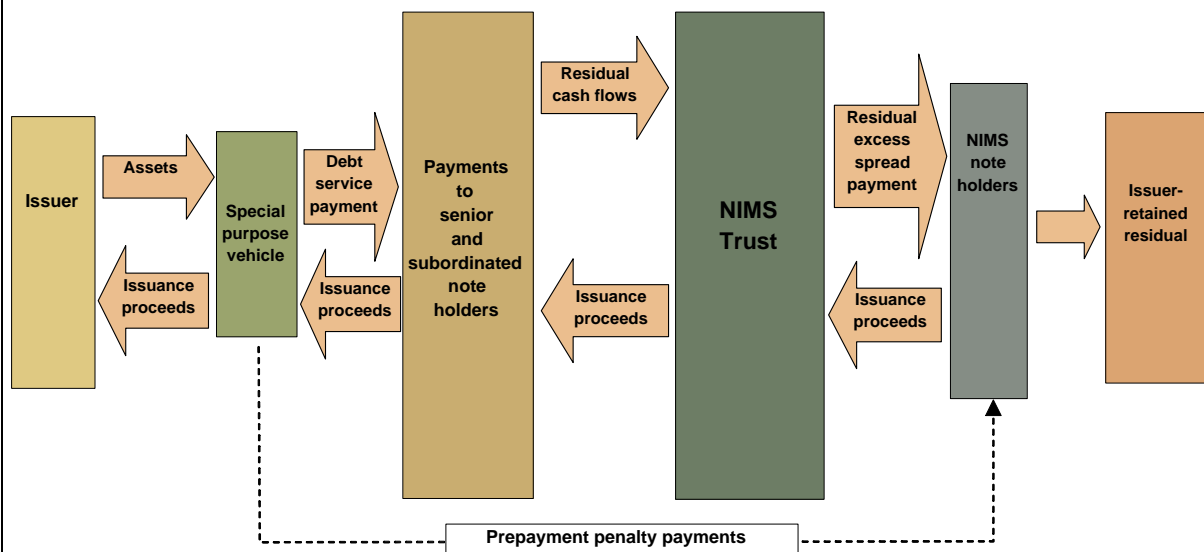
Issuer

Assets

Issuance proceeds

Special purpose vehicle

Debt service payment

Issuance proceeds

Payments to senior and subordinated note holders

Residual cash flows

Issuance proceeds

NIMS Trust

Residual excess spread payment

Issuance proceeds

NIMS note holders

Issuer-retained residual

Prepayment penalty payments